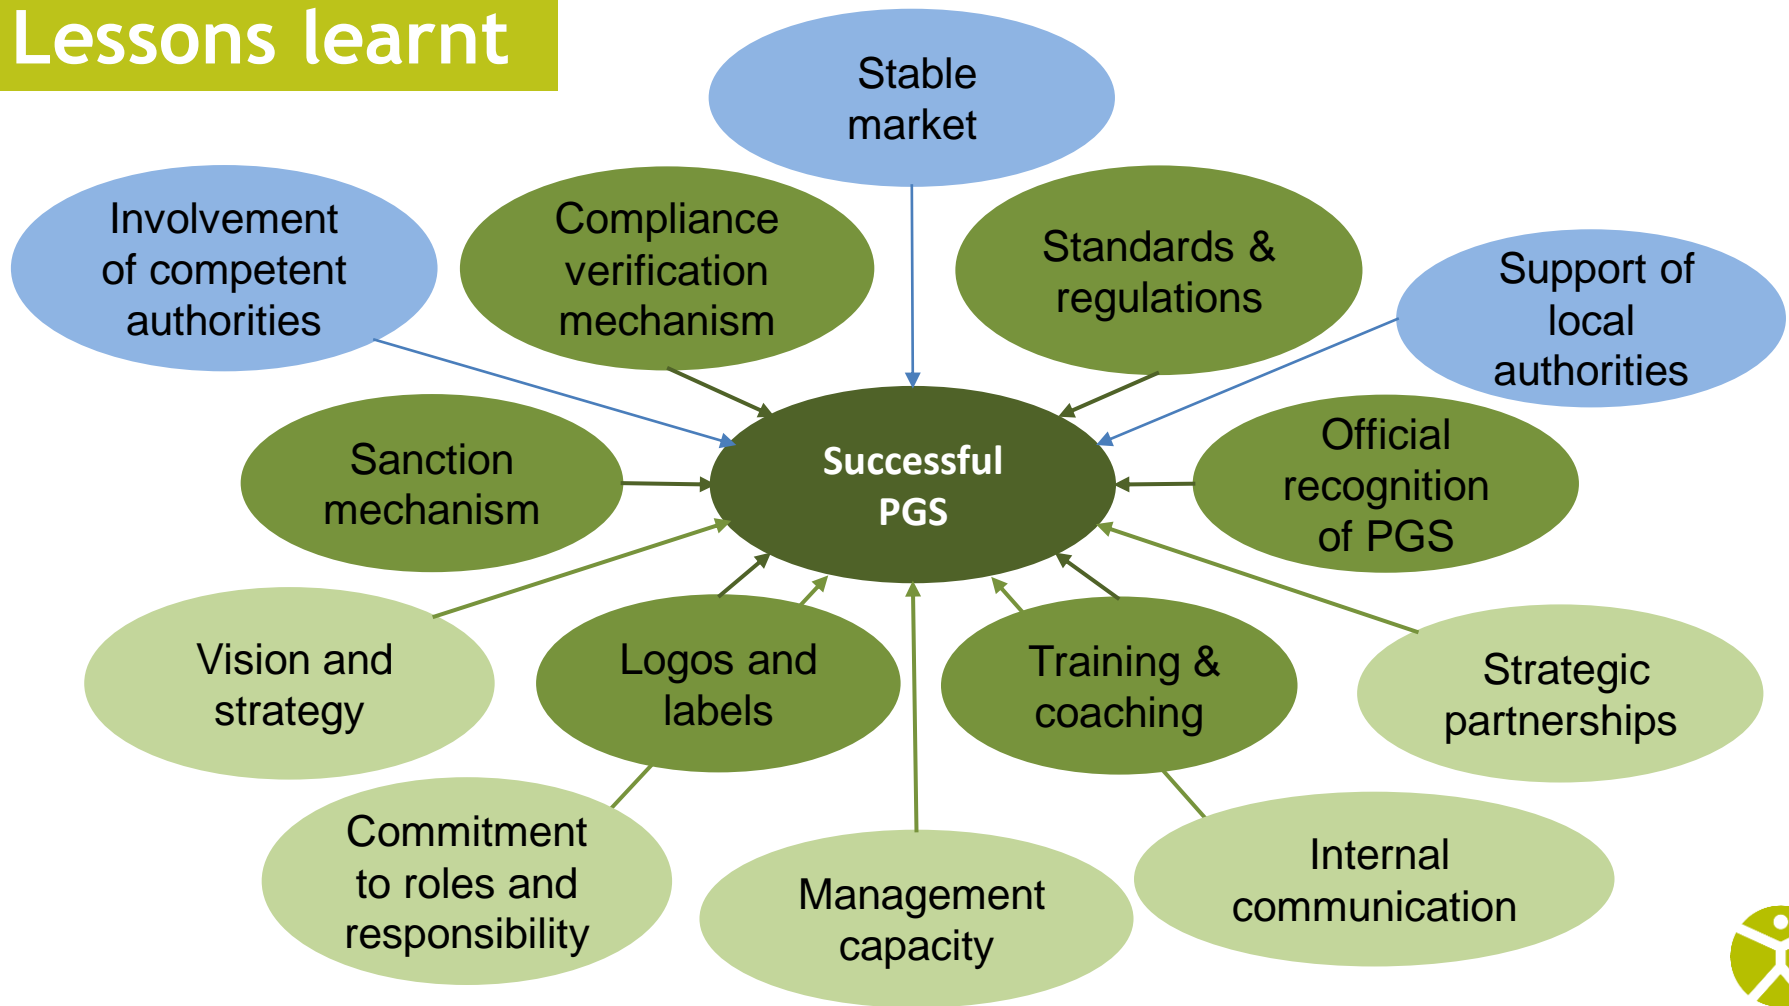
Lessons learnt

Stable market

Involvement of competent authorities

Compliance verification mechanism

Standards & regulations

Support of local authorities

Sanction mechanism

Successful PGS

Official recognition of PGS

Vision and strategy

Logos and labels

Training & coaching

Strategic partnerships

Commitment to roles and responsibility

Management capacity

Internal communication